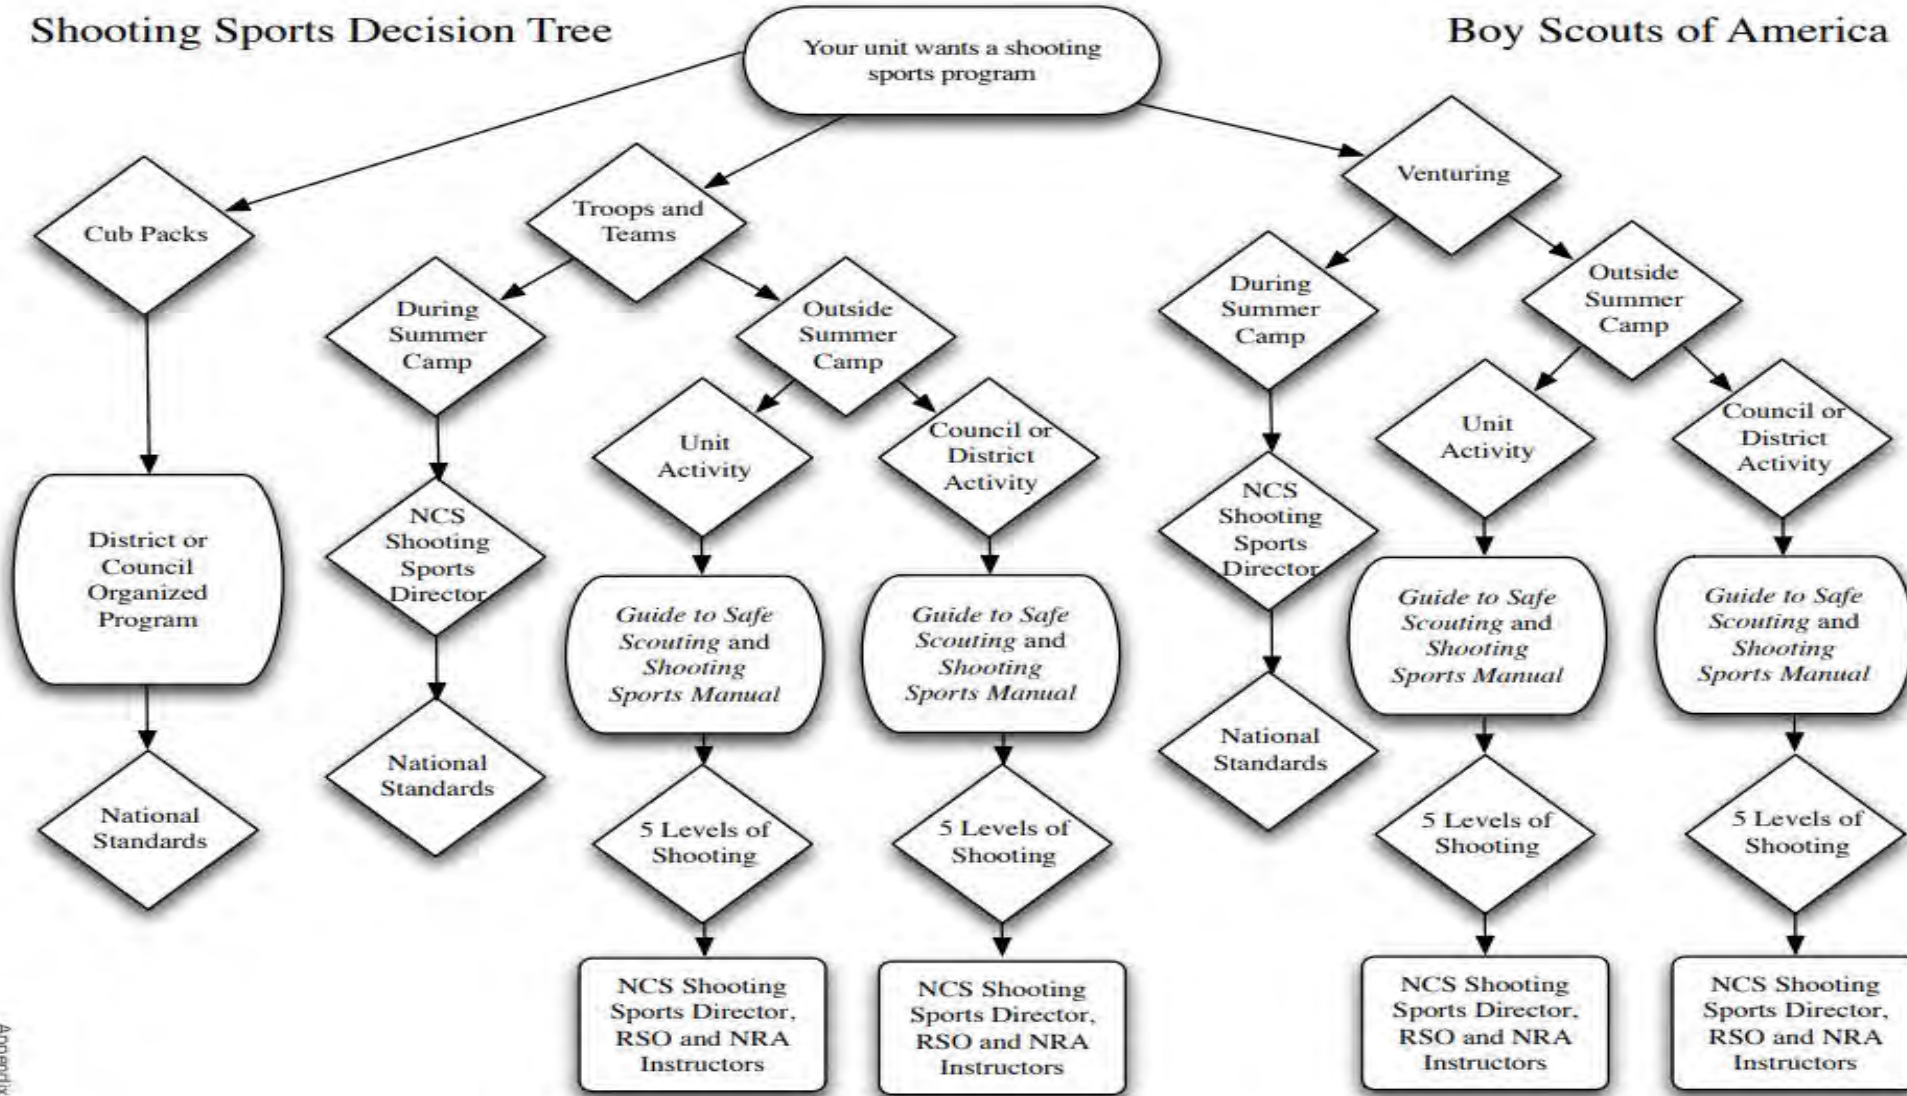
Shooting Sports Decision Tree

Boy Scouts of America

Your unit wants a shooting sports program

Cub Packs

District or Council Organized Program

National Standards

Troops and Teams

During Summer Camp

NCS Shooting Sports Director

National Standards

Outside Summer Camp

Unit Activity

*Guide to Safe Scouting* and *Shooting Sports Manual*

5 Levels of Shooting

NCS Shooting Sports Director, RSO and NRA Instructors

Council or District Activity

*Guide to Safe Scouting* and *Shooting Sports Manual*

5 Levels of Shooting

NCS Shooting Sports Director, RSO and NRA Instructors

Venturing

During Summer Camp

NCS Shooting Sports Director

National Standards

Outside Summer Camp

Unit Activity

*Guide to Safe Scouting* and *Shooting Sports Manual*

5 Levels of Shooting

NCS Shooting Sports Director, RSO and NRA Instructors

Council or District Activity

*Guide to Safe Scouting* and *Shooting Sports Manual*

5 Levels of Shooting

NCS Shooting Sports Director, RSO and NRA Instructors

Appendix